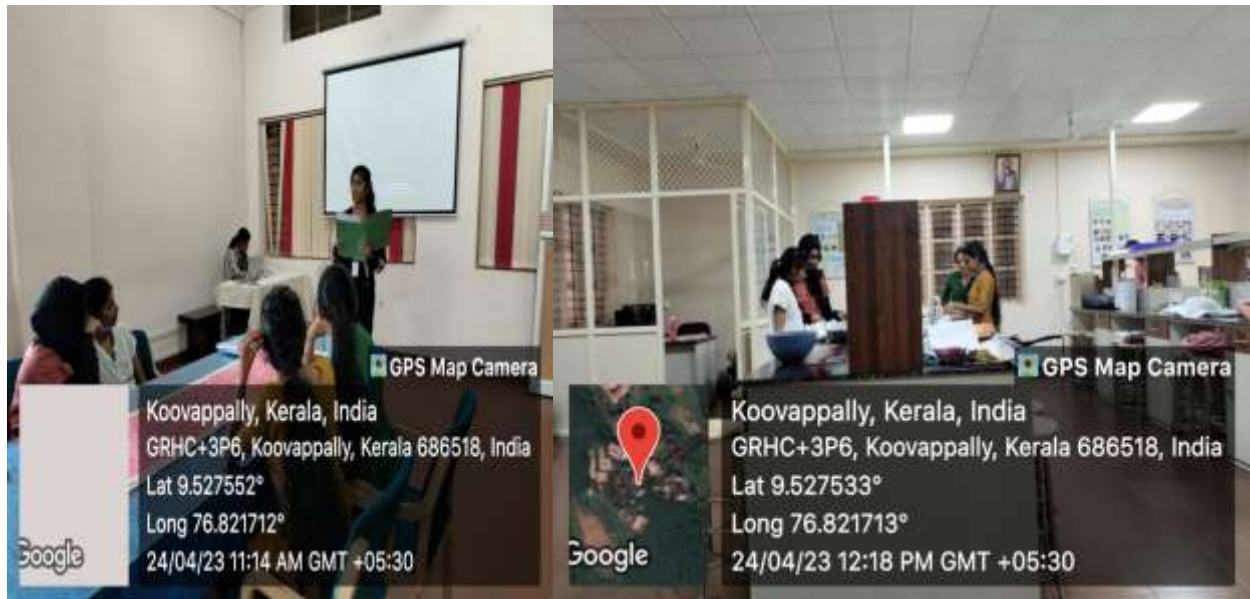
GPS Map Camera

Koovappally, Kerala, India
GRHC+3P6, Koovappally, Kerala 686518, India
Lat 9.527552°
Long 76.821712°
24/04/23 11:14 AM GMT +05:30

Google

GPS Map Camera

Koovappally, Kerala, India
GRHC+3P6, Koovappally, Kerala 686518, India
Lat 9.527533°
Long 76.821713°
24/04/23 12:18 PM GMT +05:30

Google